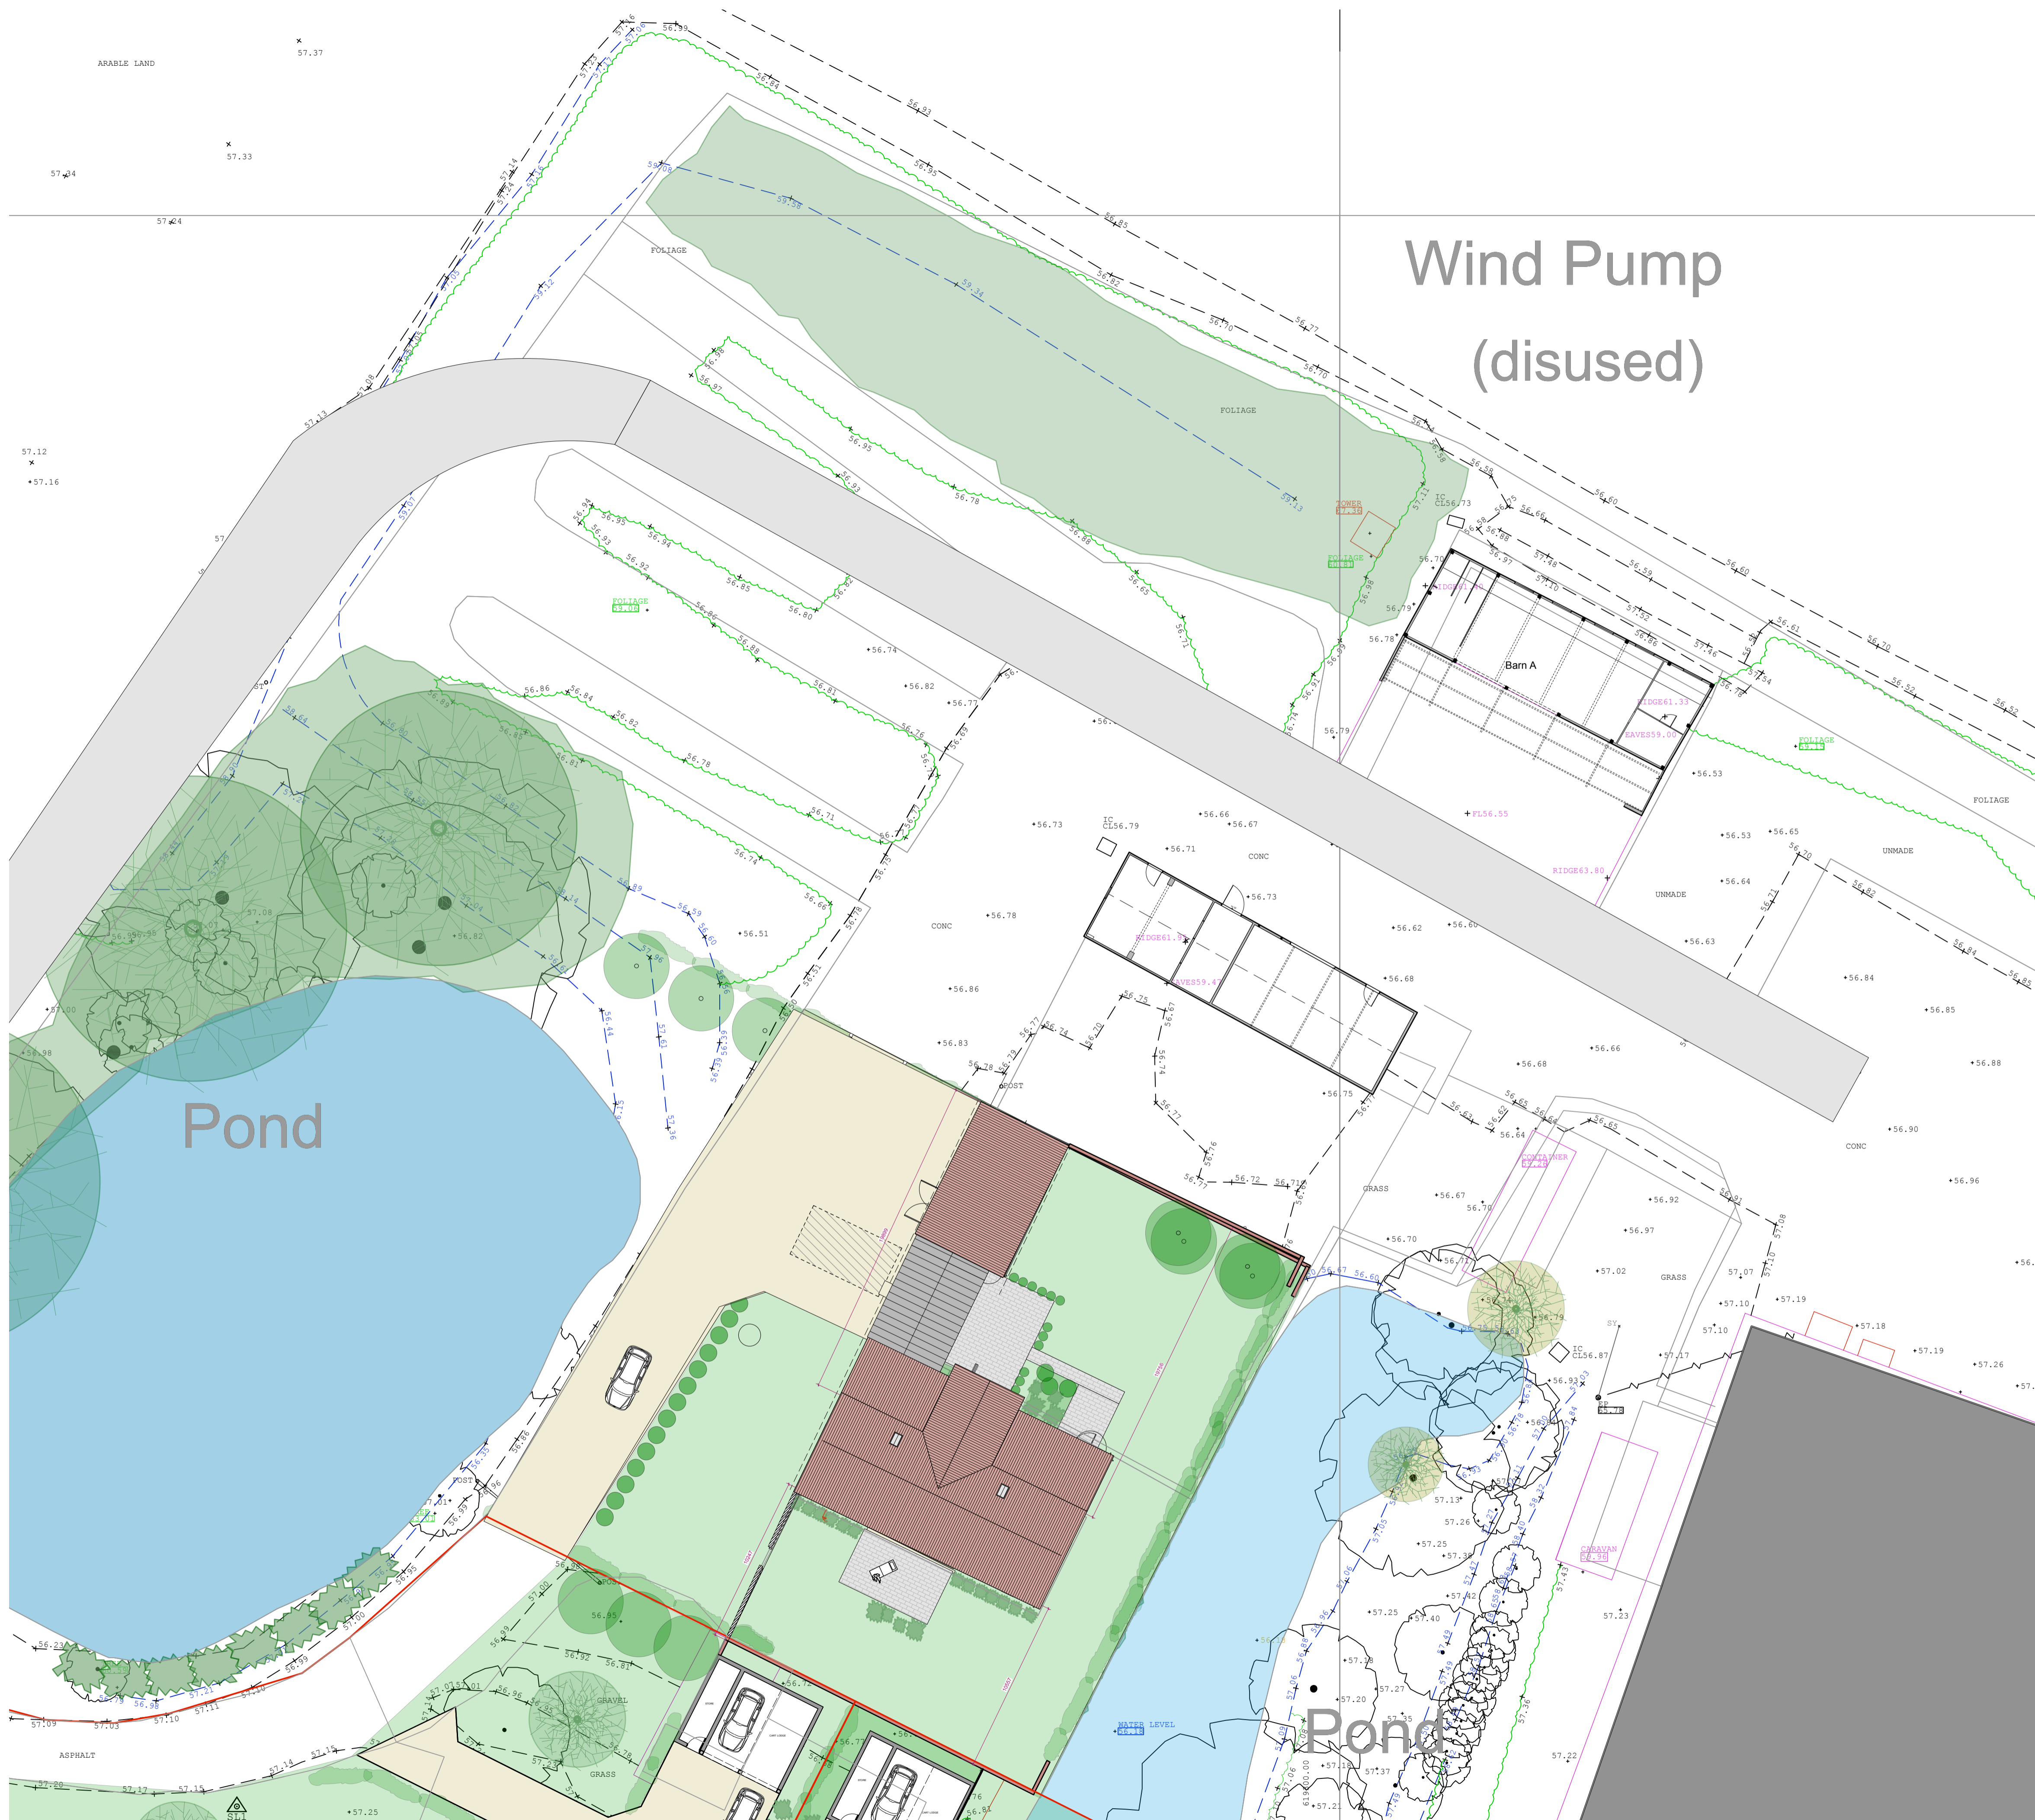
ARABLE LAND

57.37

57.33

57.34

57.24

Wind Pump

(disused)

FOLIAGE

FOLIAGE

57.12

57.16

TOWER

IC CL56.73

Barn A

RIDGE61.33

EAVES59.00

FOLIAGE

FOLIAGE

FL56.55

RIDGE63.80

UNMADE

UNMADE

CONC

IC CL56.79

CONC

RIDGE61.9

EAVES59.4

POST

CONC

Pond

CONTAINER

GRASS

GRASS

IC CL56.87

CARAVAN

POST

GRAVEL

GRASS

ASPHALT

WATER LEVEL

Pond

SL1